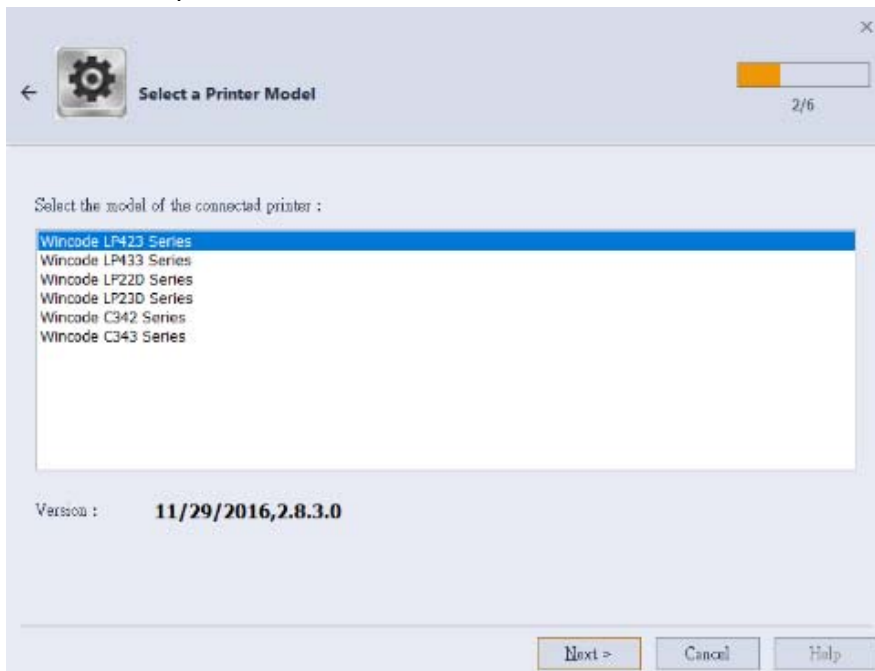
×

←

Select a Printer Model

2/6

Select the model of the connected printer :

Wincode LP423 Series
Wincode LP433 Series
Wincode LP22D Series
Wincode LP23D Series
Wincode C342 Series
Wincode C343 Series

Version : 11/29/2016,2.8.3.0

Next > Cancel Help